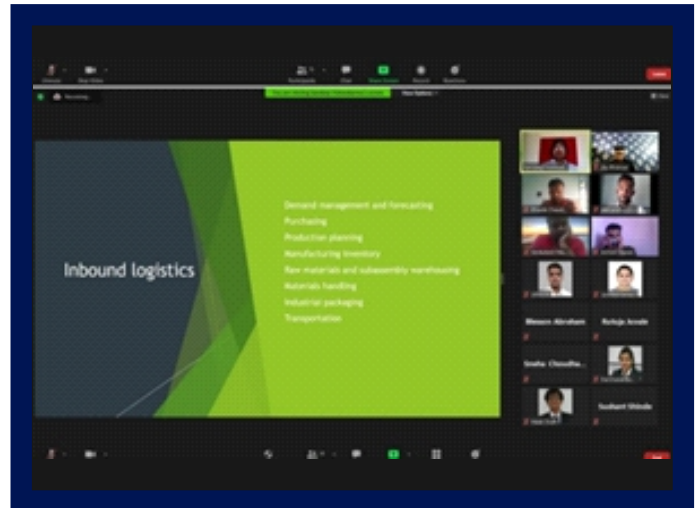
Inbound logistics

Demand management and forecasting
Purchasing
Production planning
Manufacturing inventory
Raw materials and subassembly warehousing
Materials handling
Industrial packaging
Transportation

Recording...

View Options

Meseret Abraham
Ruhaja Arvale
Sneha Choudha...
Sushant Shinde

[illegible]